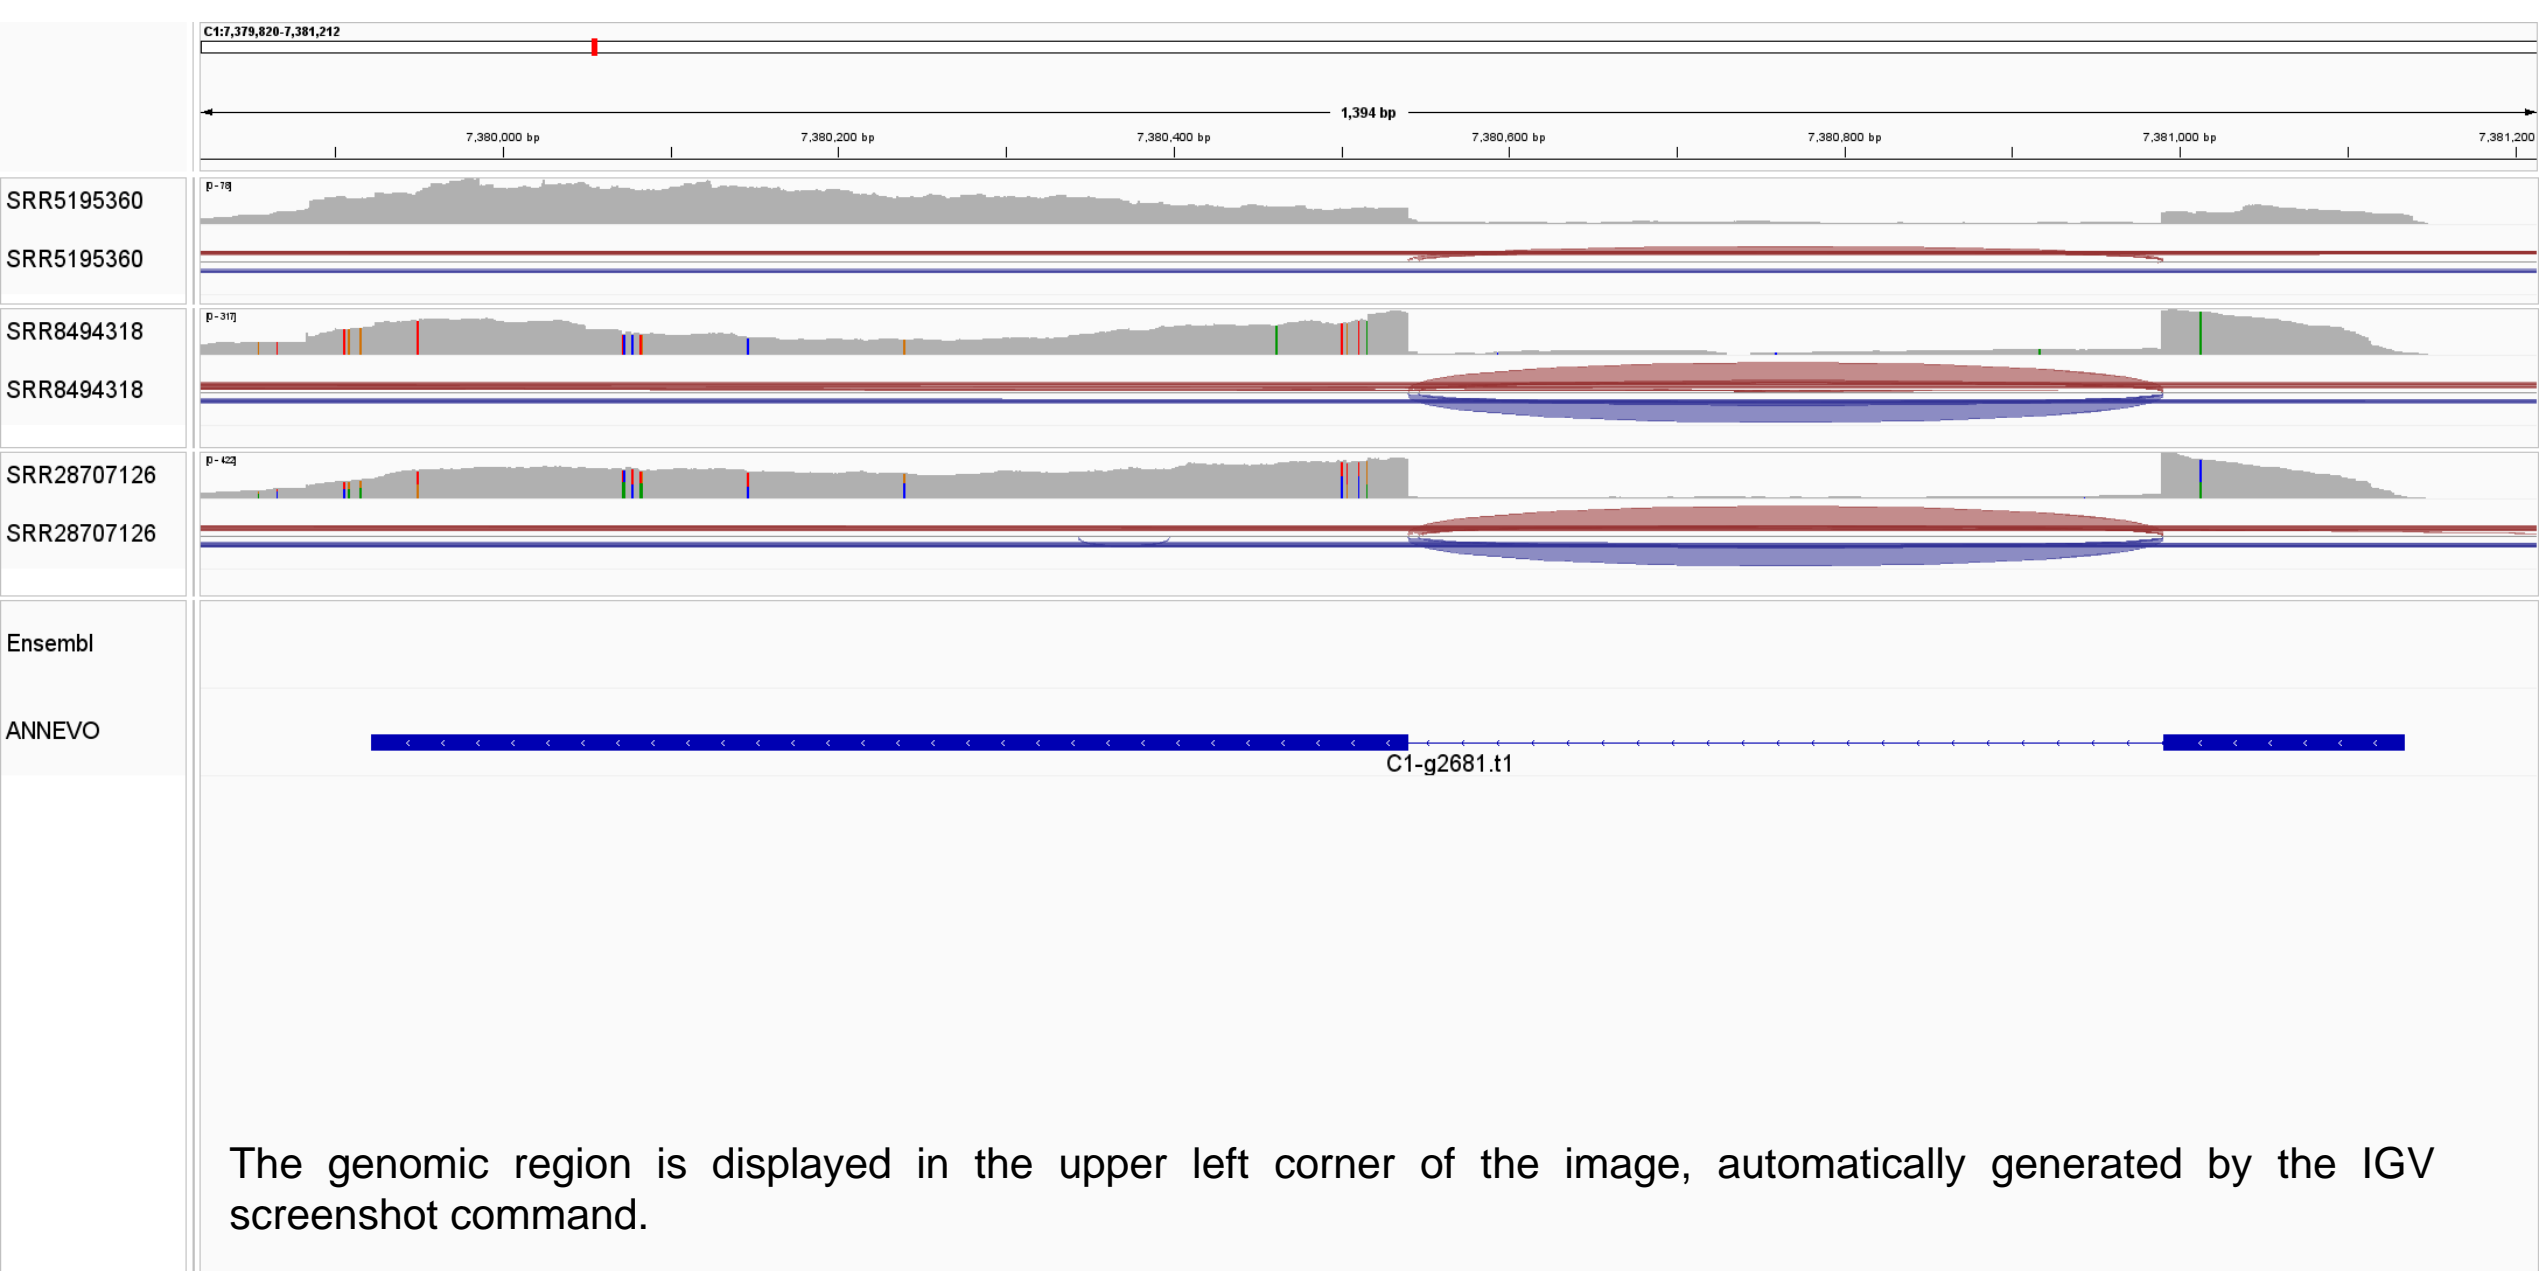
C1:7,379,820-7,381,212

1,394 bp

7,380,000 bp 7,380,200 bp 7,380,400 bp 7,380,600 bp 7,380,800 bp 7,381,000 bp 7,381,200

SRR5195360 [0 - 78]

SRR5195360

SRR8494318 [0 - 317]

SRR8494318

SRR28707126 [0 - 422]

SRR28707126

Ensembl

ANNEVO

C1-g2681.t1

The genomic region is displayed in the upper left corner of the image, automatically generated by the IGV screenshot command.